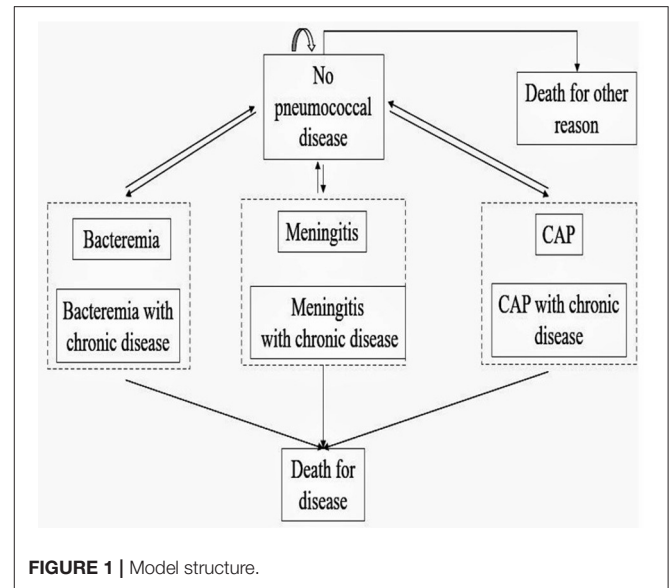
No pneumococcal disease

Death for other reason

Bacteremia

Bacteremia with chronic disease

Meningitis

Meningitis with chronic disease

CAP

CAP with chronic disease

Death for disease

**FIGURE 1 |** Model structure.